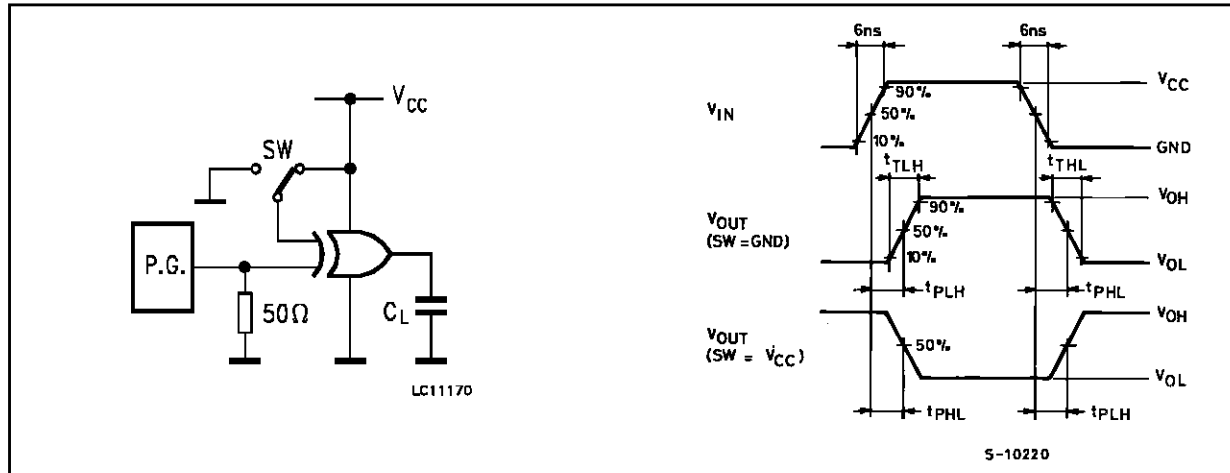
$V_{CC}$

SW

P.G.

50Ω

$C_L$

LC11170

6ns

6ns

90%

50%

10%

$V_{IN}$

$V_{CC}$

GND

$t_{TLH}$

$t_{THL}$

$V_{OUT}$ (SW = GND)

90%

50%

10%

$V_{OH}$

$V_{OL}$

$t_{PLH}$

$t_{PHL}$

$V_{OUT}$ (SW = $V_{CC}$)

50%

$V_{OH}$

$V_{OL}$

$t_{PHL}$

$t_{PLH}$

S-10220